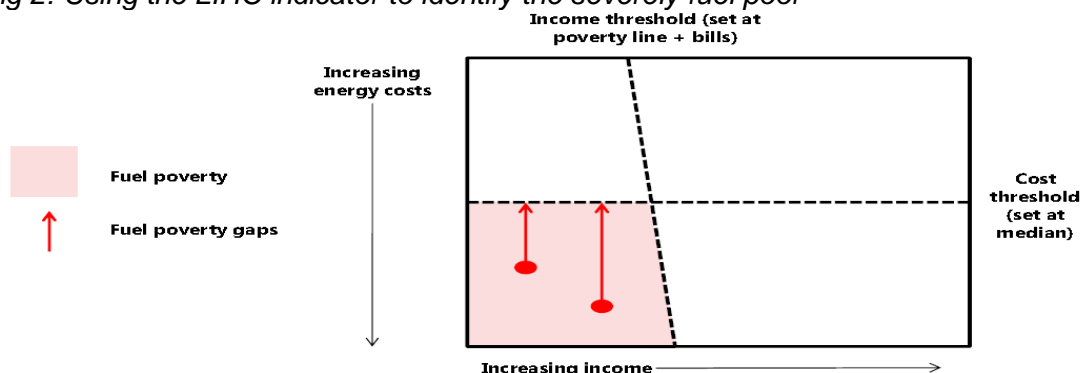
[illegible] 2: Using the LIHC indicator to identify the severely fuel poor

Income threshold (set at poverty line + bills)

Increasing energy costs

Fuel poverty

Fuel poverty gaps

Cost threshold (set at median)

Increasing income